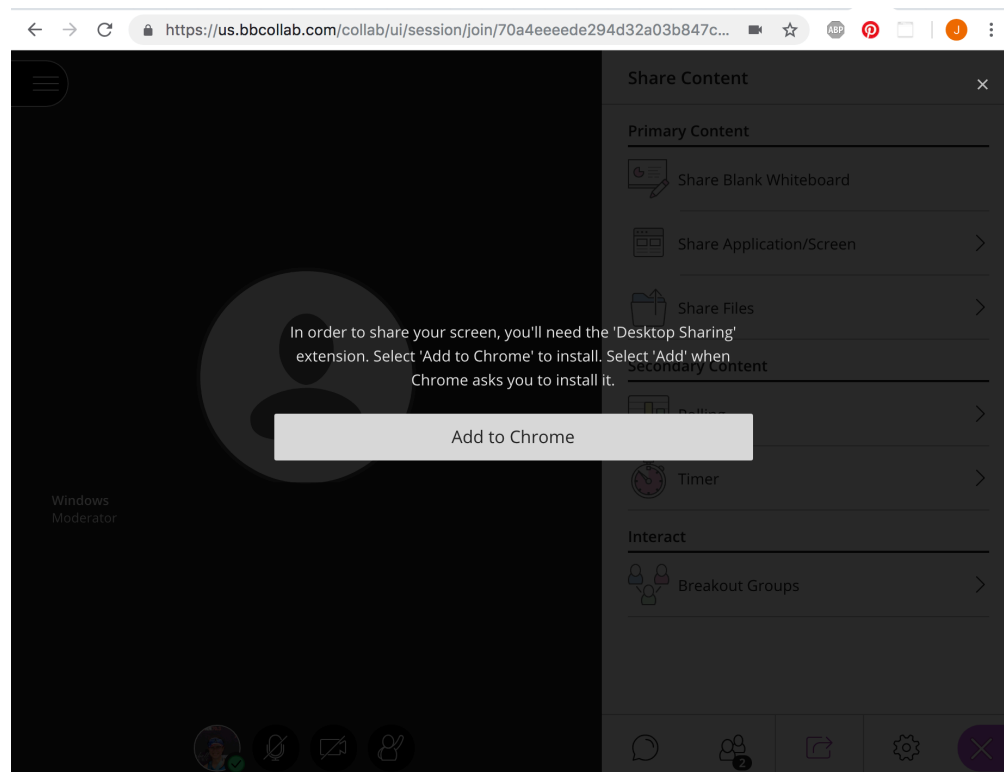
https://us.bbcollab.com/collab/ui/session/join/70a4eeeede294d32a03b847c...

ABP

J

Share Content

×

Primary Content

Share Blank Whiteboard

Share Application/Screen

Share Files

Secondary Content

Polling

Timer

Interact

Breakout Groups

In order to share your screen, you'll need the 'Desktop Sharing' extension. Select 'Add to Chrome' to install. Select 'Add' when Chrome asks you to install it.

Add to Chrome

Windows
Moderator

2